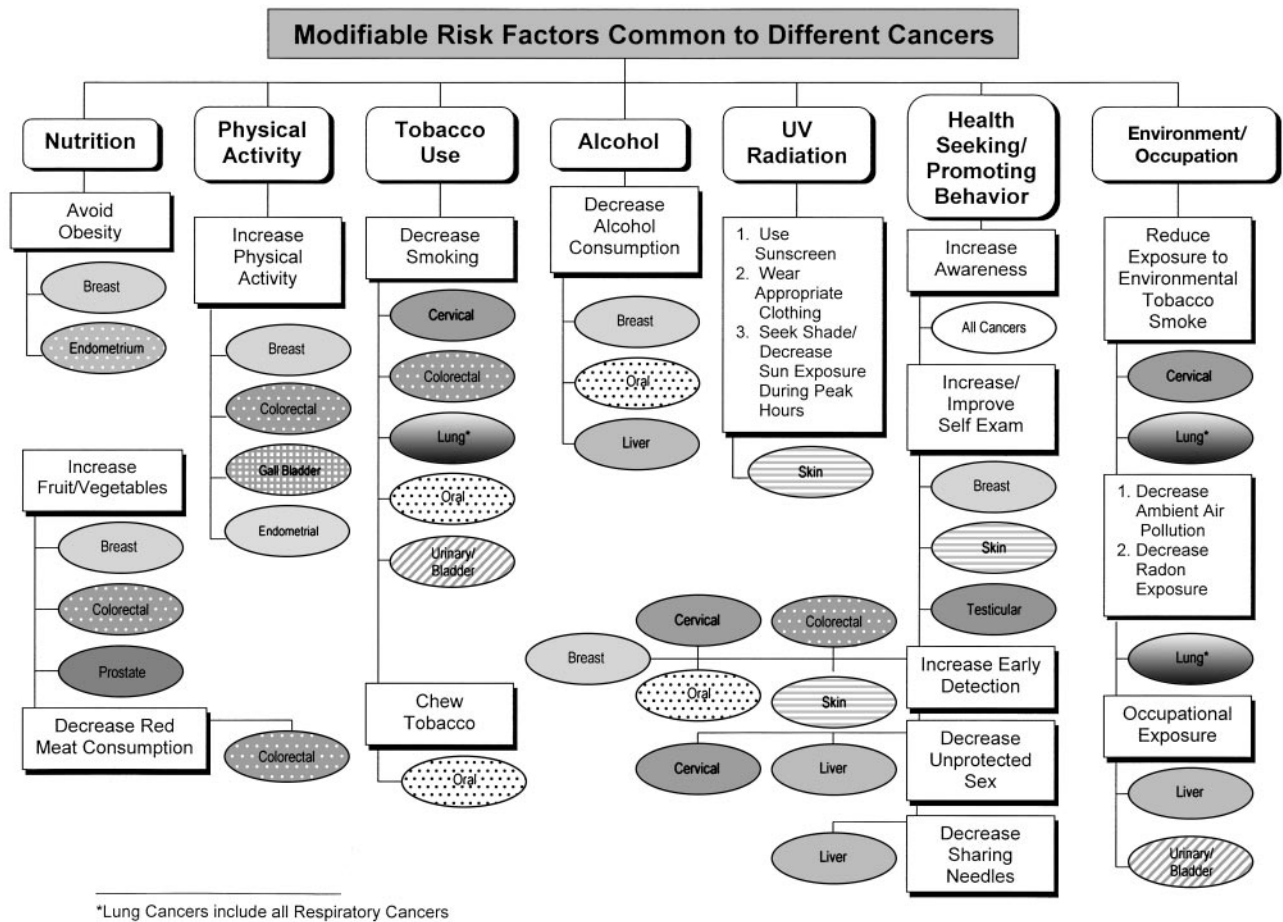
Modifiable Risk Factors Common to Different Cancers

Nutrition

Avoid Obesity

Breast

Endometrium

Increase Fruit/Vegetables

Breast

Colorectal

Prostate

Decrease Red Meat Consumption

Colorectal

Physical Activity

Increase Physical Activity

Breast

Colorectal

Gall Bladder

Endometrial

Tobacco Use

Decrease Smoking

Cervical

Colorectal

Lung*

Oral

Urinary/ Bladder

Chew Tobacco

Oral

Alcohol

Decrease Alcohol Consumption

Breast

Oral

Liver

UV Radiation

1. Use Sunscreen
2. Wear Appropriate Clothing
3. Seek Shade/ Decrease Sun Exposure During Peak Hours

Skin

Health Seeking/ Promoting Behavior

Increase Awareness

All Cancers

Increase/ Improve Self Exam

Breast

Skin

Testicular

Cervical

Colorectal

Breast

Oral

Skin

Increase Early Detection

Cervical

Liver

Decrease Unprotected Sex

Liver

Decrease Sharing Needles

Environment/ Occupation

Reduce Exposure to Environmental Tobacco Smoke

Cervical

Lung*

1. Decrease Ambient Air Pollution
2. Decrease Radon Exposure

Lung*

Occupational Exposure

Liver

Urinary/ Bladder

*Lung Cancers include all Respiratory Cancers